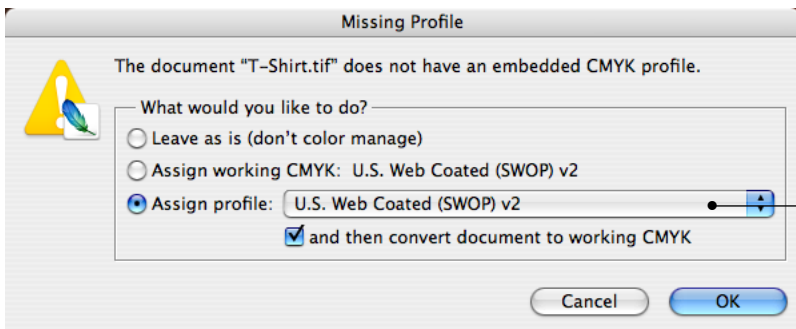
Missing Profile

The document "T-Shirt.tif" does not have an embedded CMYK profile.

What would you like to do?

Leave as is (don't color manage)

Assign working CMYK: U.S. Web Coated (SWOP) v2

Assign profile: U.S. Web Coated (SWOP) v2

and then convert document to working CMYK

Cancel

OK